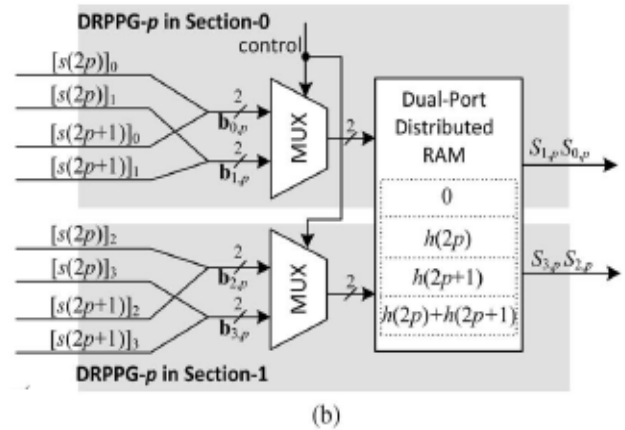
DRPPG-$p$ in Section-0

control

$[s(2p)]_0$

$[s(2p)]_1$

$[s(2p+1)]_0$

$[s(2p+1)]_1$

2

$\mathbf{b}_{0,p}$

2

$\mathbf{b}_{1,p}$

MUX

2

Dual-Port Distributed RAM

$S_{1,p}\,S_{0,p}$

0

$h(2p)$

$h(2p+1)$

$h(2p)+h(2p+1)$

$S_{3,p}\,S_{2,p}$

$[s(2p)]_2$

$[s(2p)]_3$

$[s(2p+1)]_2$

$[s(2p+1)]_3$

2

$\mathbf{b}_{2,p}$

2

$\mathbf{b}_{3,p}$

MUX

2

DRPPG-$p$ in Section-1

(b)